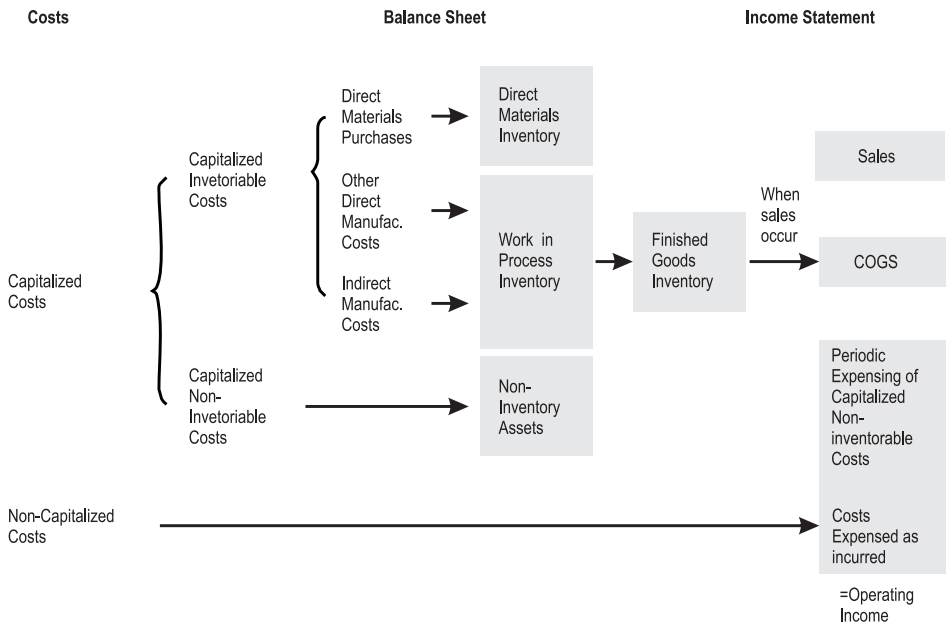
Costs

Balance Sheet

Income Statement

Capitalized Costs

Capitalized Invetoriable Costs

Direct Materials Purchases

Direct Materials Inventory

Other Direct Manufac. Costs

Indirect Manufac. Costs

Work in Process Inventory

Finished Goods Inventory

When sales occur

Sales

COGS

Capitalized Non-Invetoriable Costs

Non-Inventory Assets

Periodic Expensing of Capitalized Non-inventorable Costs

Non-Capitalized Costs

Costs Expensed as incurred

=Operating Income